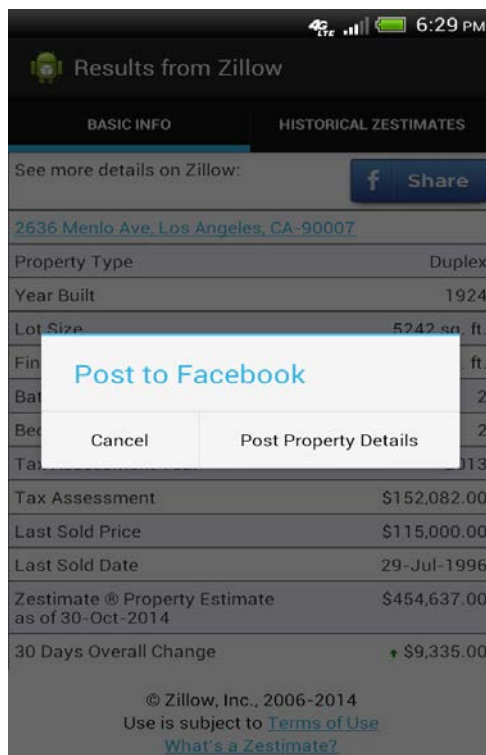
4G LTE 6:29 PM

Results from Zillow

BASIC INFO

HISTORICAL ZESTIMATES

See more details on Zillow:

f Share

2636 Menlo Ave, Los Angeles, CA-90007

| | |
|---|---|
| Property Type | Duplex |
| Year Built | 1924 |
| Lot Size | 5242 sq. ft. |
| Fin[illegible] | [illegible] ft. |
| Bat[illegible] | 2 |
| Bed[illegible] | 2 |
| Ta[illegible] | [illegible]013 |
| Tax Assessment | \$152,082.00 |
| Last Sold Price | \$115,000.00 |
| Last Sold Date | 29-Jul-1996 |
| Zestimate ® Property Estimate as of 30-Oct-2014 | \$454,637.00 |
| 30 Days Overall Change | \$9,335.00 |

Post to Facebook

Cancel

Post Property Details

© Zillow, Inc., 2006-2014
Use is subject to Terms of Use
What's a Zestimate?